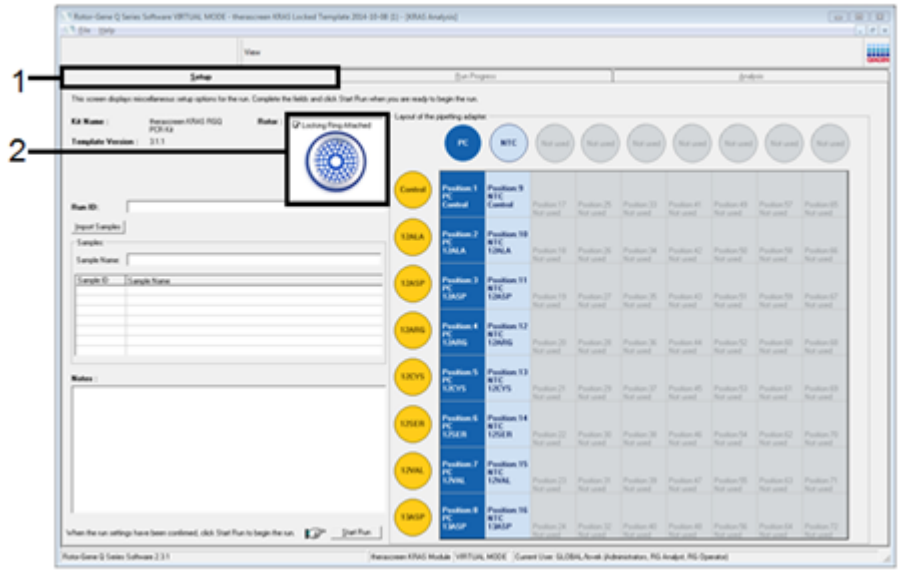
Rotor-Gene Q Series Software VIRTUAL MODE - therascreen KRAS Locked Template 2014-10-08 (1) - [KRAS Analysis]

File Help

View

1

Setup

Run Progress

Analysis

This screen displays miscellaneous setup options for the run. Complete the fields and click Start Run when you are ready to begin the run.

Kit Name : therascreen KRAS RGQ PCR Kit

Template Version : 3.1.1

Rotor :

2

Locking Ring Attached

Layout of the pipetting adapter:

PC

NTC

Not used

Not used

Not used

Not used

Not used

Not used

Not used

Not used

Run ID:

Import Samples

Samples

Sample Name:

| Sample ID | Sample Name |
|---|---|
| | |

Notes :

When the run settings have been confirmed, click Start Run to begin the run.

Start Run

Control

Position 1 PC Control

Position 9 NTC Control

12ALA

Position 2 PC 12ALA

Position 10 NTC 12ALA

12ASP

Position 3 PC 12ASP

Position 11 NTC 12ASP

12ARG

Position 4 PC 12ARG

Position 12 NTC 12ARG

12CYS

Position 5 PC 12CYS

Position 13 NTC 12CYS

12SER

Position 6 PC 12SER

Position 14 NTC 12SER

12VAL

Position 7 PC 12VAL

Position 15 NTC 12VAL

13ASP

Position 8 PC 13ASP

Position 16 NTC 13ASP

Position 17 Not used
Position 25 Not used
Position 33 Not used
Position 41 Not used
Position 49 Not used
Position 57 Not used
Position 65 Not used

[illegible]

Rotor-Gene Q Series Software 2.3.1

therascreen KRAS Module VIRTUAL MODE Current User: GLOBAL/kvek (Administrator, RG Analyst, RG Operator)